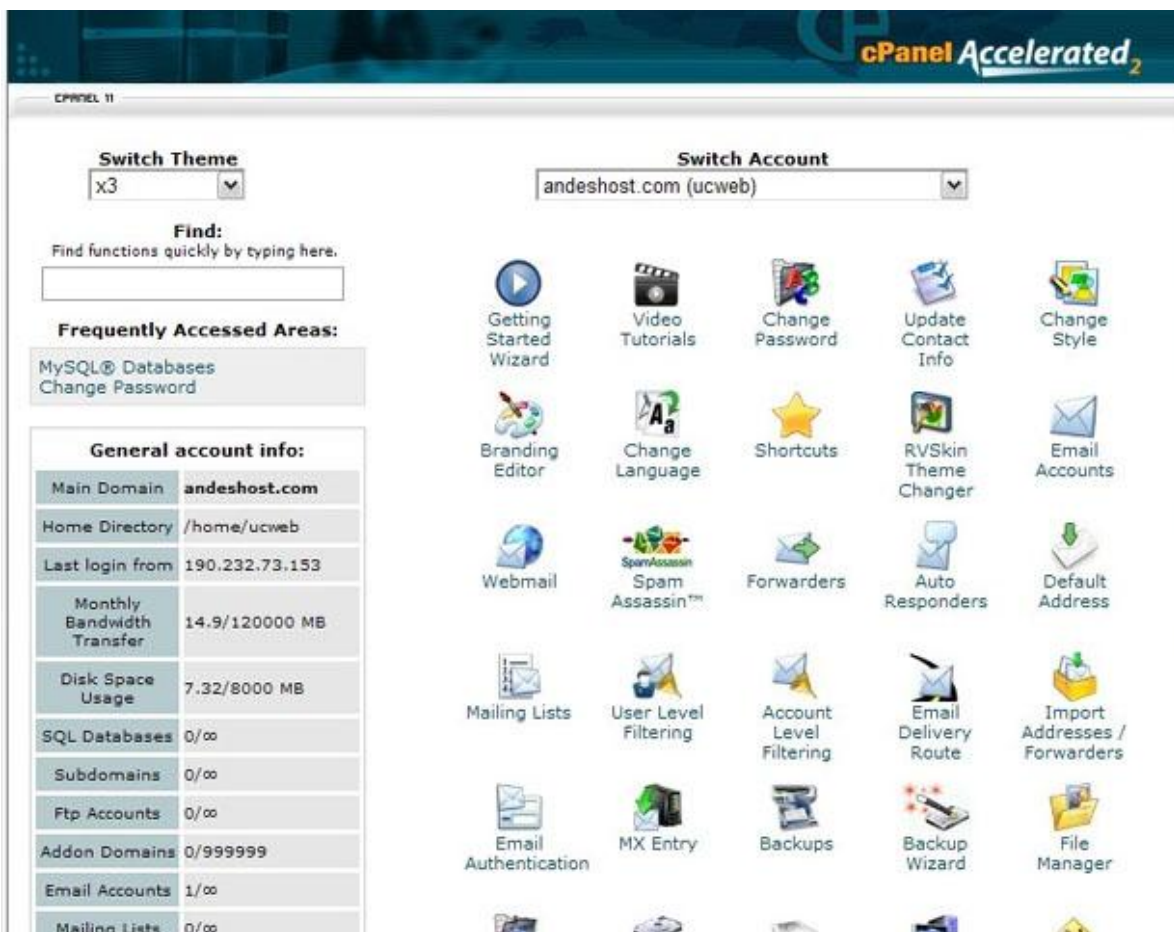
cPanel Accelerated$_2$

CPANEL 11

Switch Theme
x3

Find:
Find functions quickly by typing here.

Frequently Accessed Areas:
MySQL® Databases
Change Password

General account info:

| | |
|---|---|
| Main Domain | andeshost.com |
| Home Directory | /home/ucweb |
| Last login from | 190.232.73.153 |
| Monthly Bandwidth Transfer | 14.9/120000 MB |
| Disk Space Usage | 7.32/8000 MB |
| SQL Databases | 0/∞ |
| Subdomains | 0/∞ |
| Ftp Accounts | 0/∞ |
| Addon Domains | 0/999999 |
| Email Accounts | 1/∞ |
| Mailing Lists | 0/∞ |

Switch Account
andeshost.com (ucweb)

Getting Started Wizard
Video Tutorials
Change Password
Update Contact Info
Change Style
Branding Editor
Change Language
Shortcuts
RVSkin Theme Changer
Email Accounts
Webmail
SpamAssassin
Spam Assassin™
Forwarders
Auto Responders
Default Address
Mailing Lists
User Level Filtering
Account Level Filtering
Email Delivery Route
Import Addresses / Forwarders
Email Authentication
MX Entry
Backups
Backup Wizard
File Manager